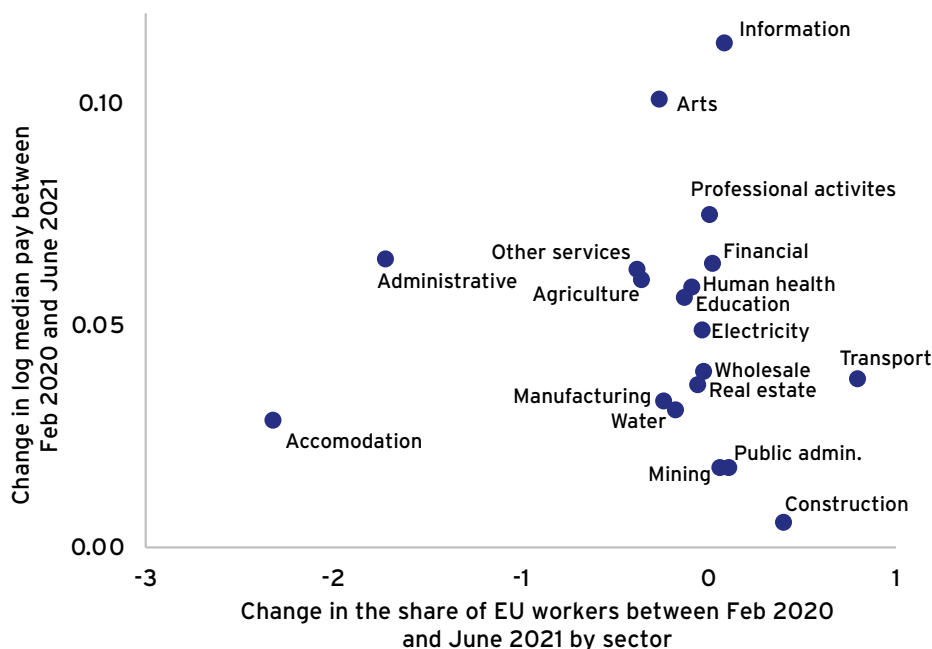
Change in log median pay between Feb 2020 and June 2021

0.10
0.05
0.00

Information
Arts
Professional activites
Other services
Financial
Administrative
Human health
Agriculture
Education
Electricity
Transport
Wholesale
Manufacturing
Real estate
Water
Accomodation
Public admin.
Mining
Construction

-3
-2
-1
0
1

Change in the share of EU workers between Feb 2020 and June 2021 by sector